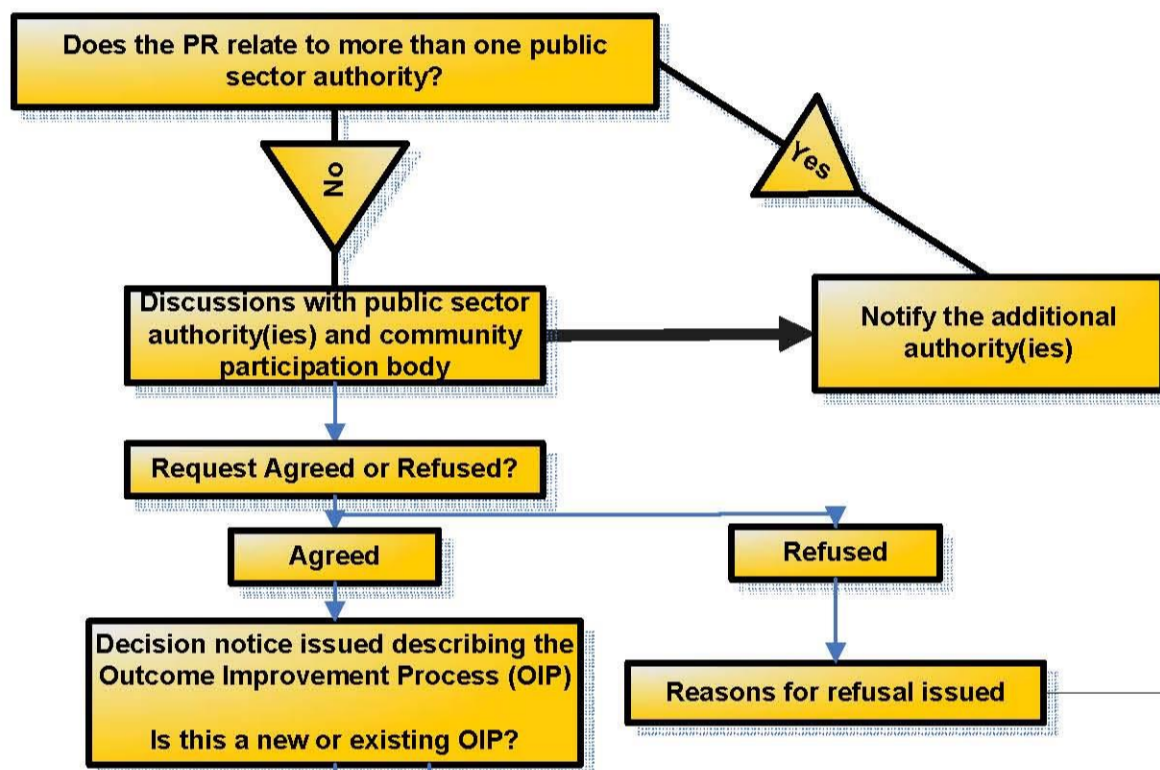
Does the PR relate to more than one public sector authority?

No

Yes

Discussions with public sector authority(ies) and community participation body

Notify the additional authority(ies)

Request Agreed or Refused?

Agreed

Refused

Decision notice issued describing the Outcome Improvement Process (OIP)

Is this a new or existing OIP?

Reasons for refusal issued